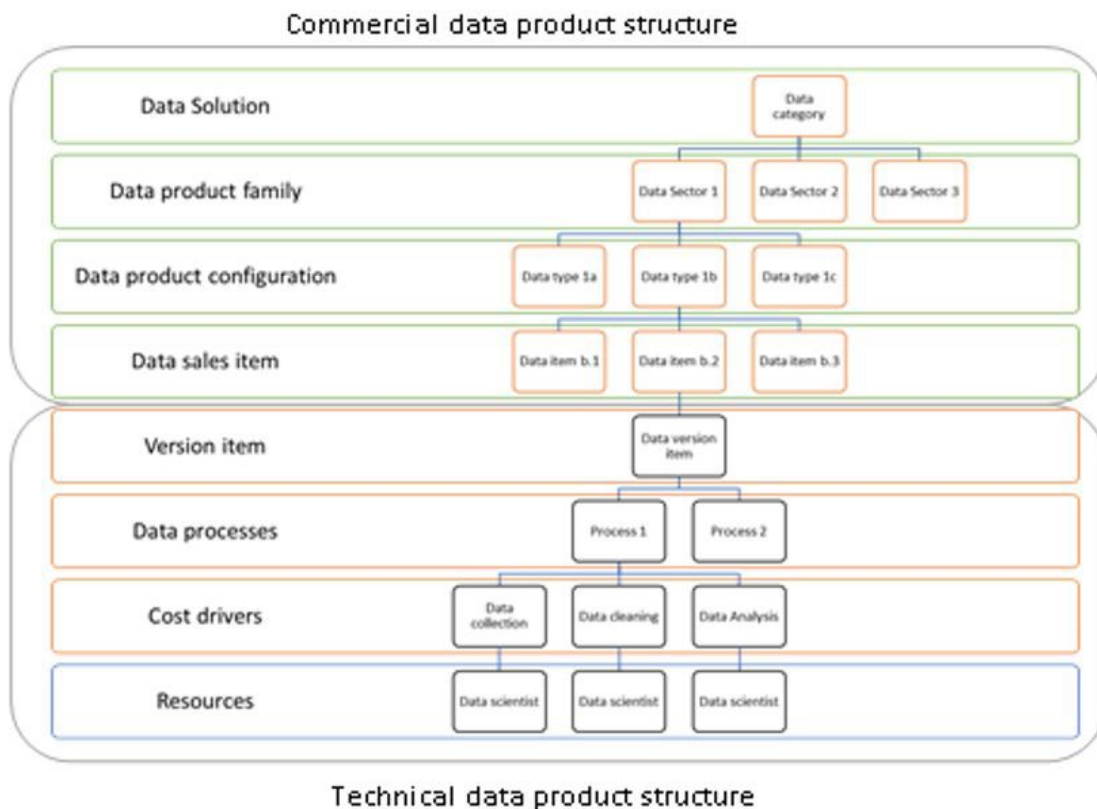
Commercial data product structure

Data Solution

Data category

Data product family

Data Sector 1

Data Sector 2

Data Sector 3

Data product configuration

Data type 1a

Data type 1b

Data type 1c

Data sales item

Data item b.1

Data item b.2

Data item b.3

Version item

Data version item

Data processes

Process 1

Process 2

Cost drivers

Data collection

Data cleaning

Data Analysis

Resources

Data scientist

Data scientist

Data scientist

Technical data product structure